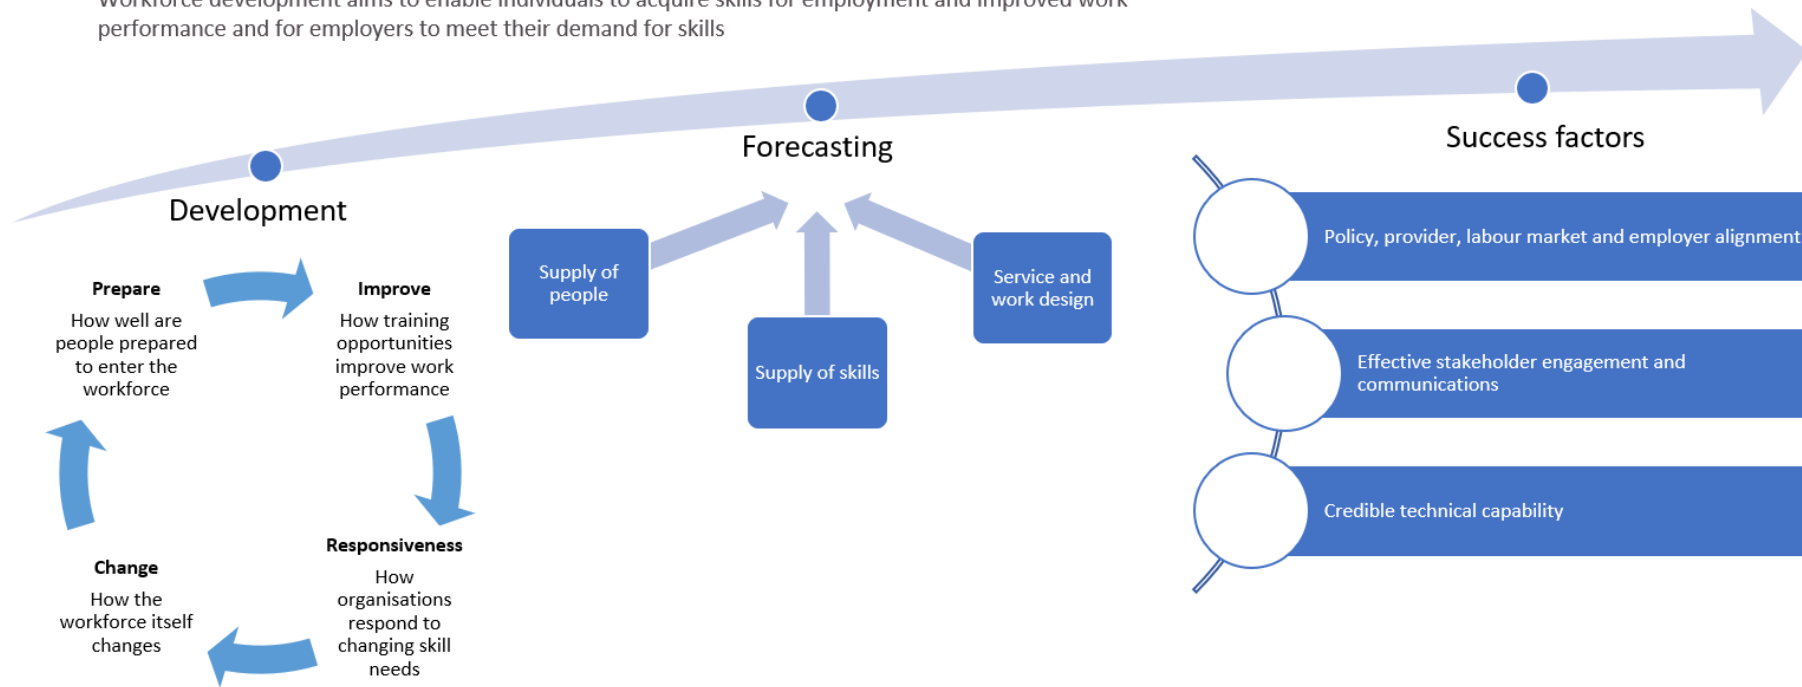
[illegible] performance and for employers to meet their demand for skills

Development

Forecasting

Success factors

Prepare
How well are people prepared to enter the workforce

Improve
How training opportunities improve work performance

Responsiveness
How organisations respond to changing skill needs

Change
How the workforce itself changes

Supply of people

Supply of skills

Service and work design

Policy, provider, labour market and employer alignment

Effective stakeholder engagement and communications

Credible technical capability